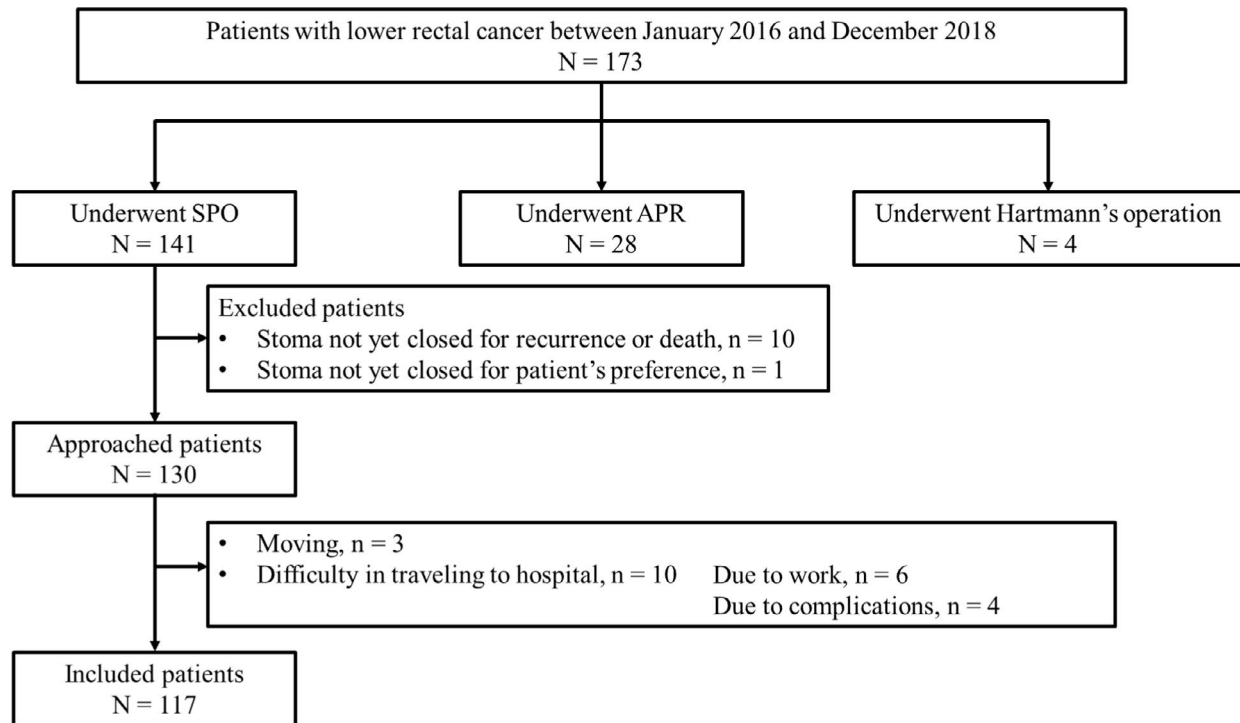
Patients with lower rectal cancer between January 2016 and December 2018
N = 173

Underwent SPO
N = 141

Underwent APR
N = 28

Underwent Hartmann's operation
N = 4

Excluded patients
• Stoma not yet closed for recurrence or death, n = 10
• Stoma not yet closed for patient's preference, n = 1

Approached patients
N = 130

• Moving, n = 3
• Difficulty in traveling to hospital, n = 10 Due to work, n = 6
Due to complications, n = 4

Included patients
N = 117